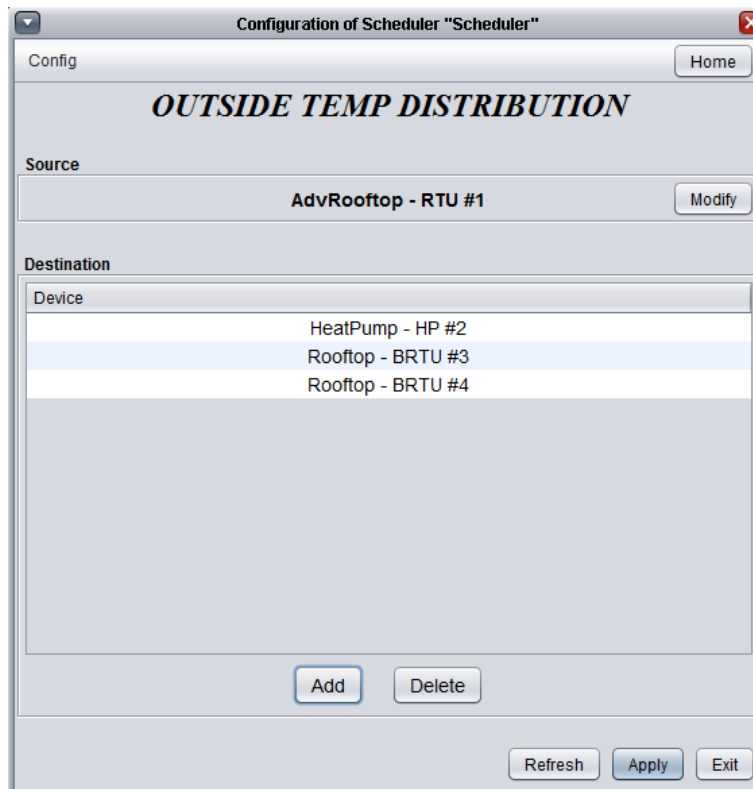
Configuration of Scheduler "Scheduler"

Config

Home

OUTSIDE TEMP DISTRIBUTION

Source

AdvRooftop - RTU #1

Modify

Destination

| Device |
|---|
| HeatPump - HP #2 |
| Rooftop - BRTU #3 |
| Rooftop - BRTU #4 |

Add

Delete

Refresh

Apply

Exit